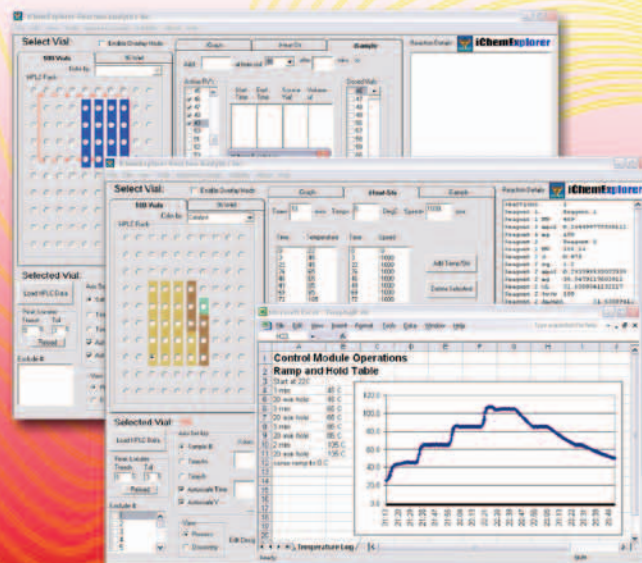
Select Vial:

Enable Overlay Mode

iChemExplorer

Reaction Details

Select Vial:

Enable Overlay Mode

Graph

Heat/Stir

Sample

Reaction Details

iChemExplorer

Add Temp/Stir

Delete Selected

Selected Vial:

Load HPLC Data

Selected Vial:

Load HPLC Data

Refresh

Exclude

File Edit View Insert Format Tools Data Window Help

Control Module Operations

Ramp and Hold Table

Start at 22 C

| | |
|---|---|
| 3 min | 40 C |
| 20 min hold | 40 C |
| 3 min | 60 C |
| 20 min hold | 60 C |
| 3 min | 80 C |
| 20 min hold | 80 C |
| 3 min | 105 C |
| 20 min hold | 105 C |
| cooling ramp to 0 C | |

Temperature Log

Ready